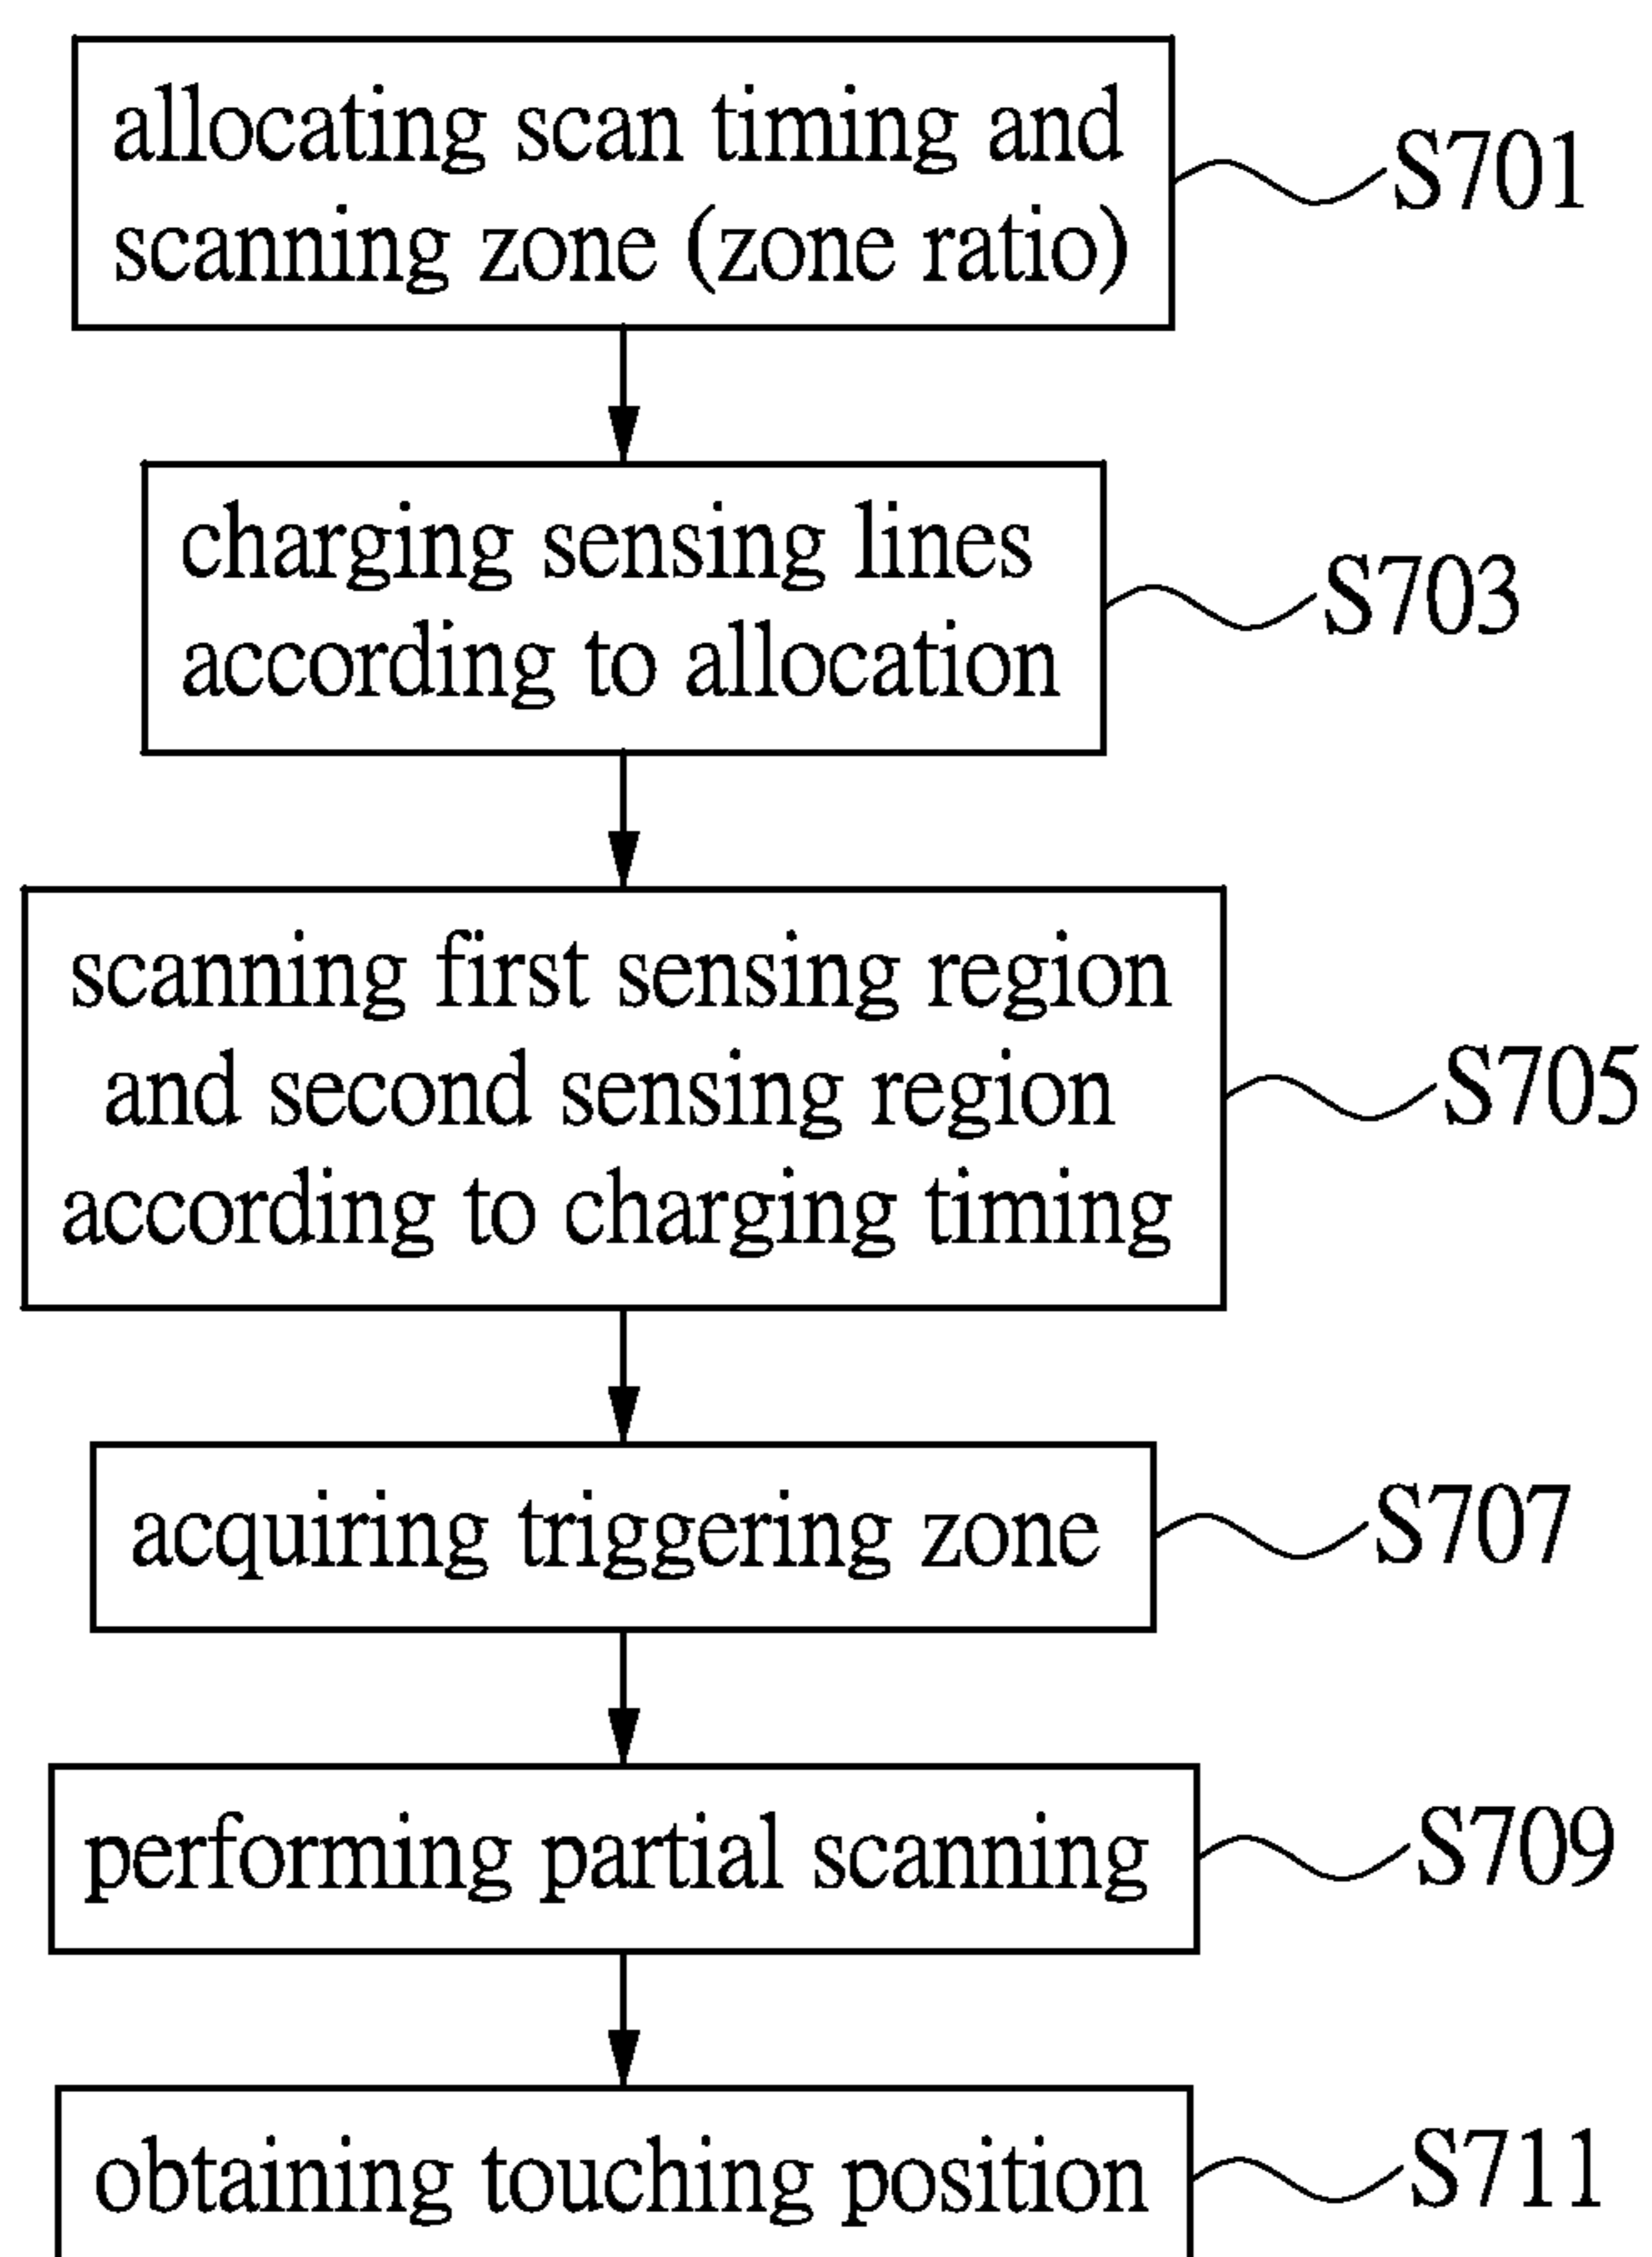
allocating scan timing and scanning zone (zone ratio)

S701

charging sensing lines according to allocation

S703

scanning first sensing region and second sensing region according to charging timing

S705

acquiring triggering zone

S707

performing partial scanning

S709

obtaining touching position

S711